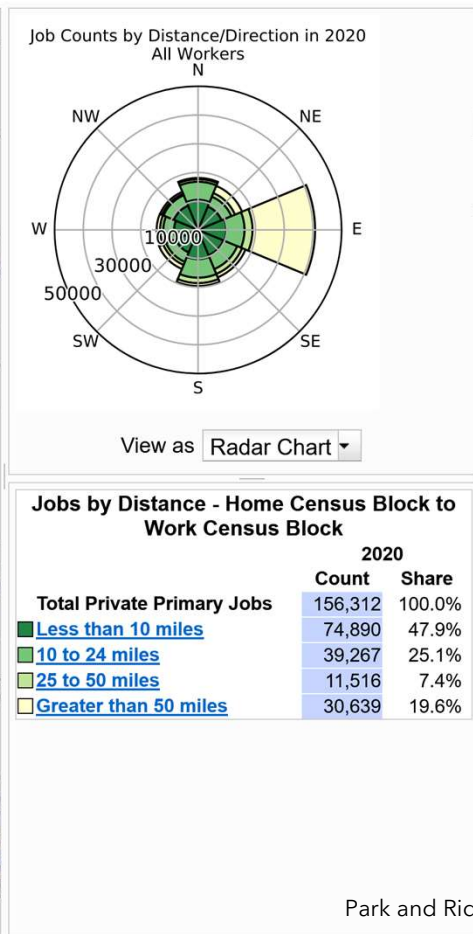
Job Counts by Distance/Direction in 2020
All Workers

N
NE
E
SE
S
SW
W
NW
10000
30000
50000

View as Radar Chart

Jobs by Distance - Home Census Block to Work Census Block

| | 2020 | |
|---|---|---|
| | Count | Share |
| Total Private Primary Jobs | 156,312 | 100.0% |
| Less than 10 miles | 74,890 | 47.9% |
| 10 to 24 miles | 39,267 | 25.1% |
| 25 to 50 miles | 11,516 | 7.4% |
| Greater than 50 miles | 30,639 | 19.6% |

Park and Ric